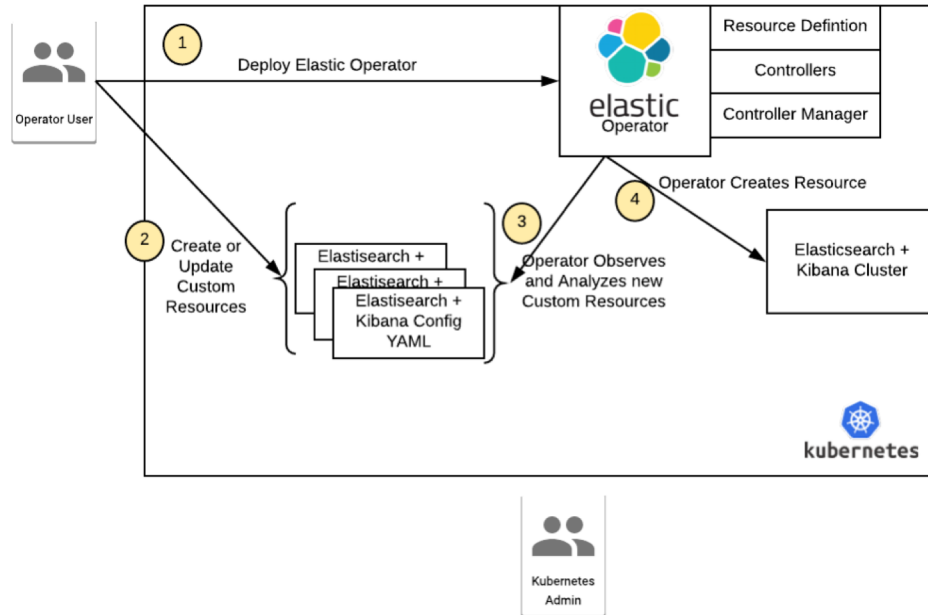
Operator User

1

Deploy Elastic Operator

elastic
Operator

Resource Defintion

Controllers

Controller Manager

2

Create or Update Custom Resources

Elastisearch +

Elastisearch +

Elastisearch + Kibana Config YAML

3

Operator Observes and Analyzes new Custom Resources

4

Operator Creates Resource

Elasticsearch + Kibana Cluster

kubernetes

Kubernetes Admin